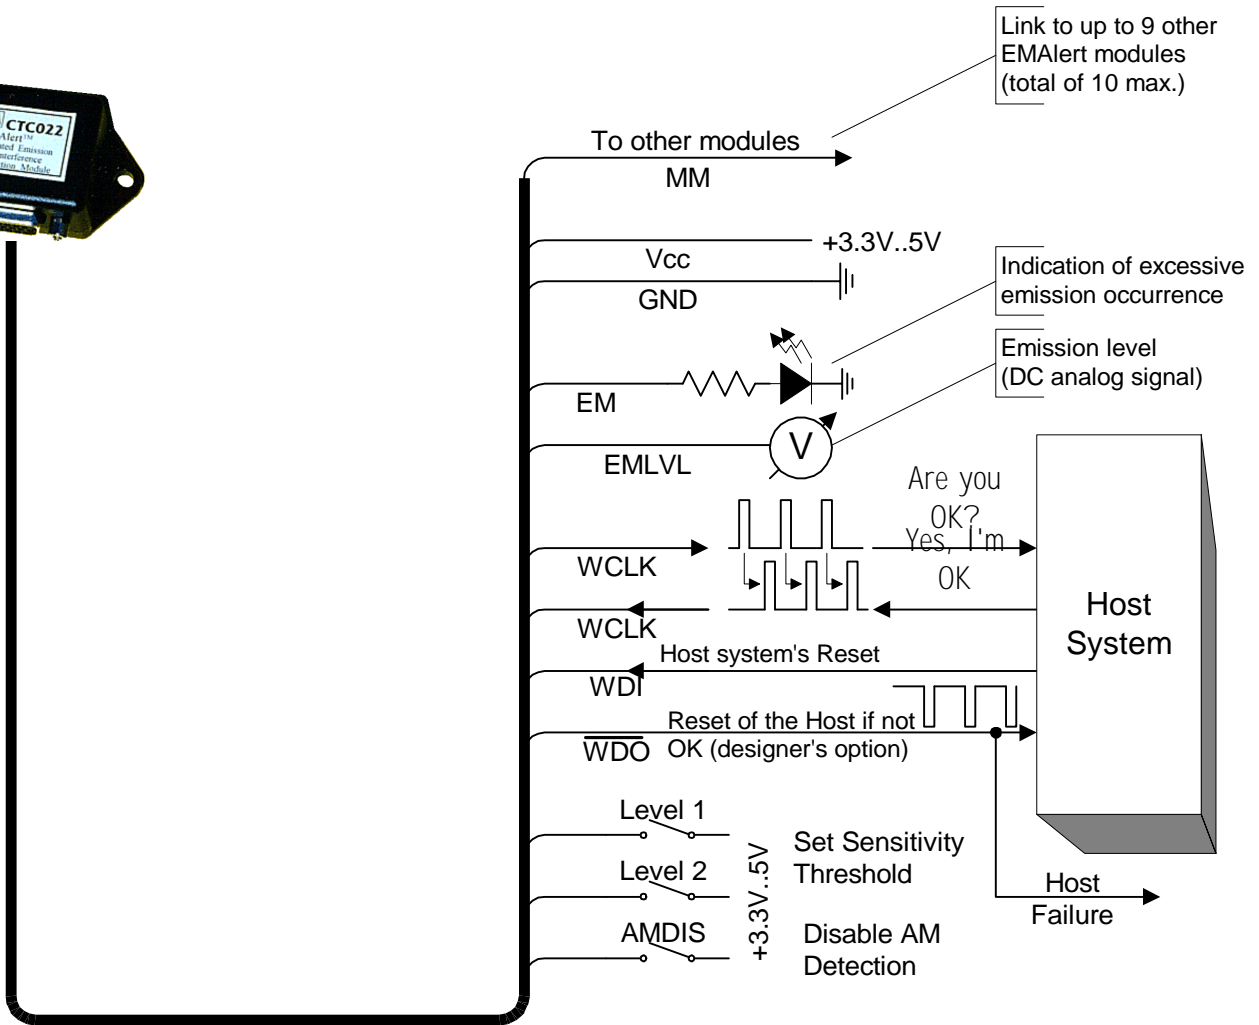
CTC022
Alert™
ated Emission
nterference
tion Module

Link to up to 9 other EMAlert modules (total of 10 max.)

To other modules
MM

+3.3V..5V
Vcc
GND

Indication of excessive emission occurrence

Emission level (DC analog signal)

EM
V
EMLVL

Are you OK?
Yes, I'm OK

WCLK
WCLK

Host System

Host system's Reset
WDI
Reset of the Host if not OK (designer's option)
$\overline{WDO}$

Level 1
Level 2
AMDIS
+3.3V..5V
Set Sensitivity Threshold
Disable AM Detection

Host Failure